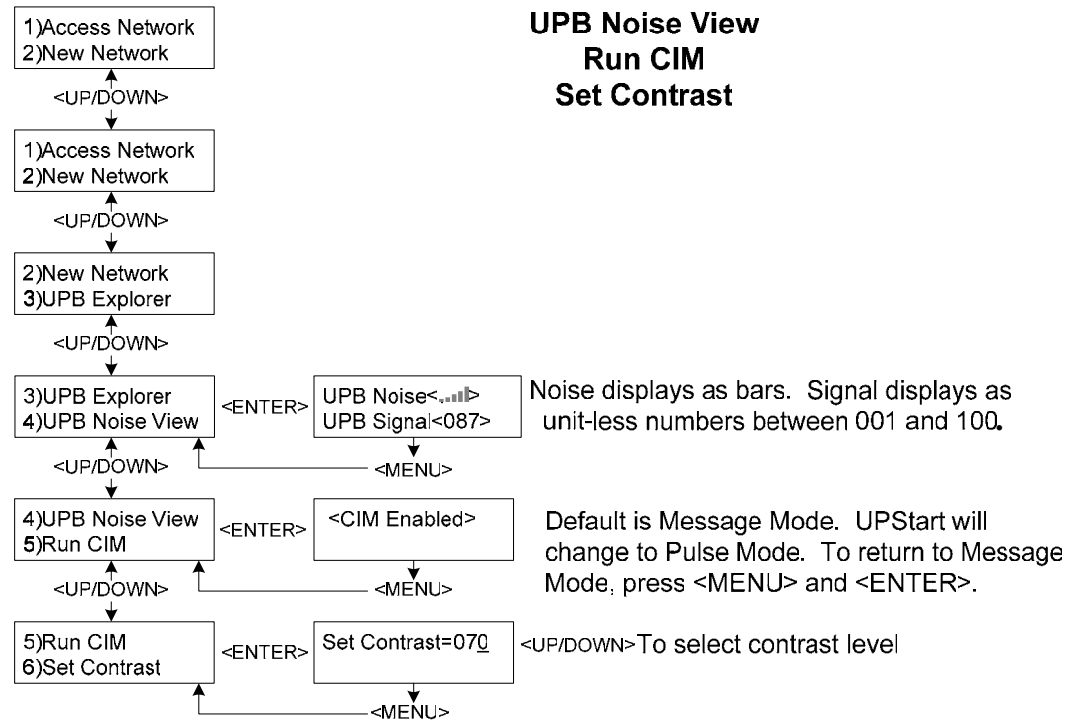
UPB Noise View
Run CIM
Set Contrast

1)Access Network
2)New Network

<UP/DOWN>

1)Access Network
2)New Network

<UP/DOWN>

2)New Network
3)UPB Explorer

<UP/DOWN>

3)UPB Explorer
4)UPB Noise View

<ENTER>

UPB Noise<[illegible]>
UPB Signal<087>

<MENU>

Noise displays as bars. Signal displays as unit-less numbers between 001 and 100.

<UP/DOWN>

4)UPB Noise View
5)Run CIM

<ENTER>

<CIM Enabled>

<MENU>

Default is Message Mode. UPStart will change to Pulse Mode. To return to Message Mode, press <MENU> and <ENTER>.

<UP/DOWN>

5)Run CIM
6)Set Contrast

<ENTER>

Set Contrast=070

<UP/DOWN>To select contrast level

<MENU>